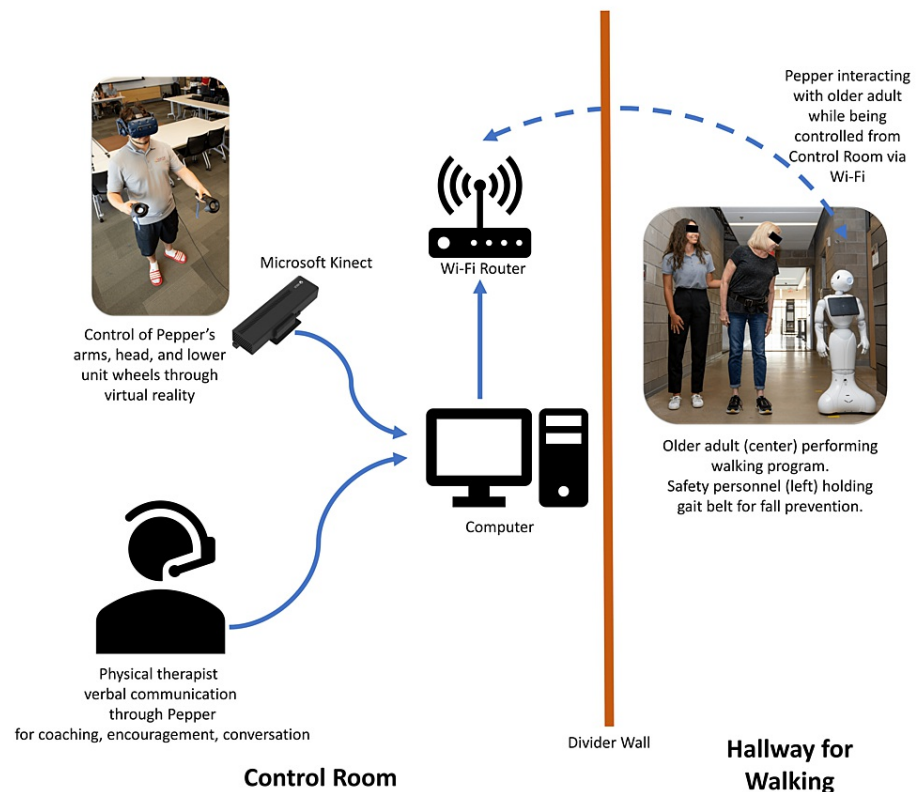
Pepper interacting with older adult while being controlled from Control Room via Wi-Fi

Wi-Fi Router

Microsoft Kinect

Control of Pepper's arms, head, and lower unit wheels through virtual reality

Computer

Older adult (center) performing walking program. Safety personnel (left) holding gait belt for fall prevention.

Physical therapist verbal communication through Pepper for coaching, encouragement, conversation

Divider Wall

Control Room

Hallway for Walking